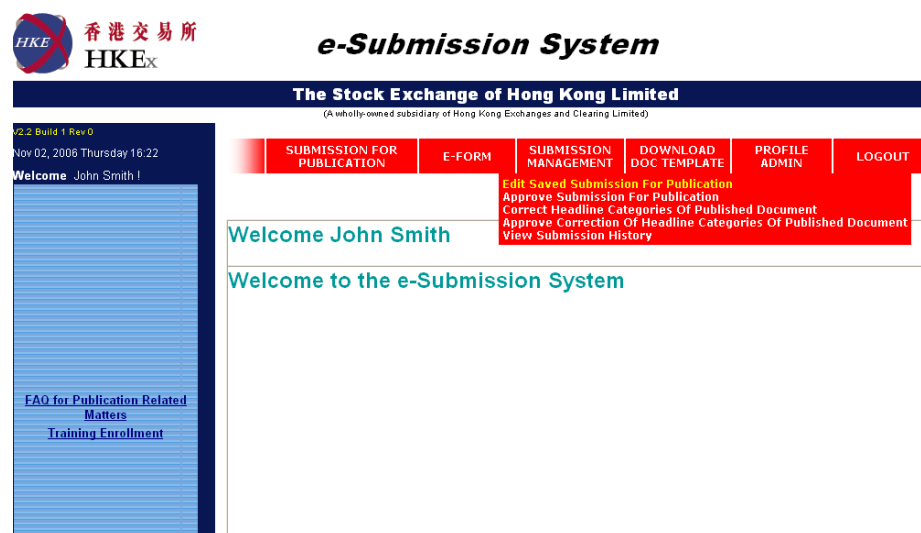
HKE 香港交易所 HKEx

e-Submission System

The Stock Exchange of Hong Kong Limited

(A wholly-owned subsidiary of Hong Kong Exchanges and Clearing Limited)

V2.2 Build 1 Rev 0

Nov 02, 2006 Thursday 16:22

Welcome John Smith !

SUBMISSION FOR PUBLICATION | E-FORM | SUBMISSION MANAGEMENT | DOWNLOAD DOC TEMPLATE | PROFILE ADMIN | LOGOUT

Edit Saved Submission For Publication
Approve Submission For Publication
Correct Headline Categories Of Published Document
Approve Correction Of Headline Categories Of Published Document
View Submission History

Welcome John Smith

Welcome to the e-Submission System

FAQ for Publication Related Matters

Training Enrollment